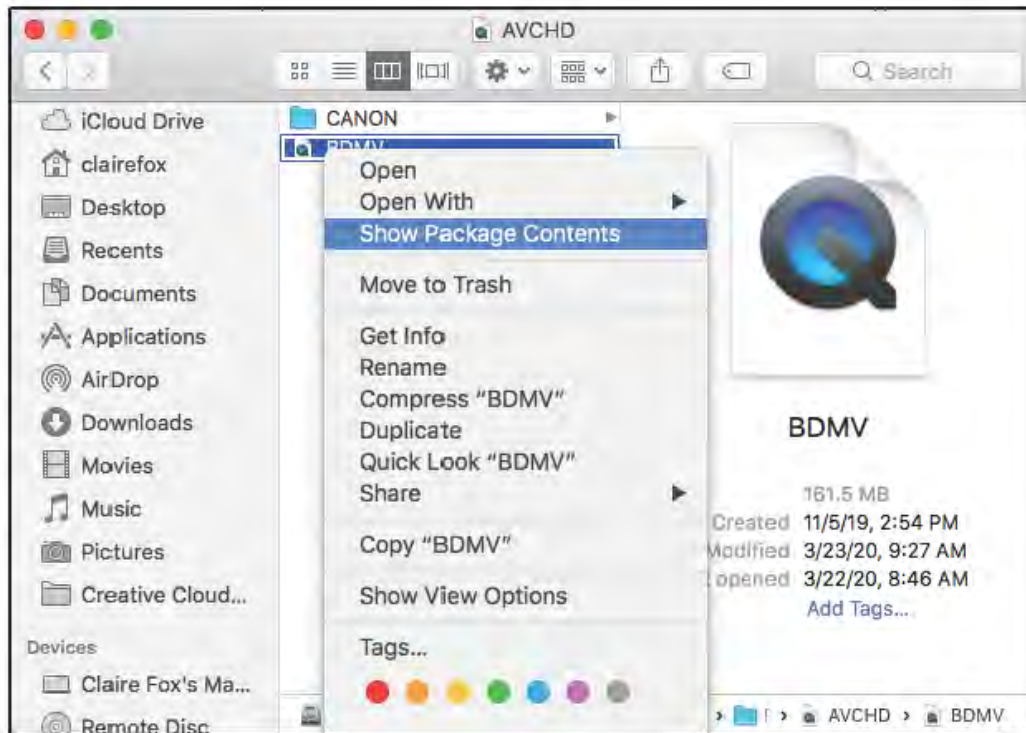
AVCHD

Search

iCloud Drive
clairefox
Desktop
Recents
Documents
Applications
AirDrop
Downloads
Movies
Music
Pictures
Creative Cloud...

Devices
Claire Fox's Ma...
Remote Disc

CANON
BDMV

Open
Open With
Show Package Contents
Move to Trash
Get Info
Rename
Compress "BDMV"
Duplicate
Quick Look "BDMV"
Share
Copy "BDMV"
Show View Options
Tags...

BDMV

161.5 MB
Created 11/5/19, 2:54 PM
Modified 3/23/20, 9:27 AM
opened 3/22/20, 8:46 AM
Add Tags...

AVCHD › BDMV